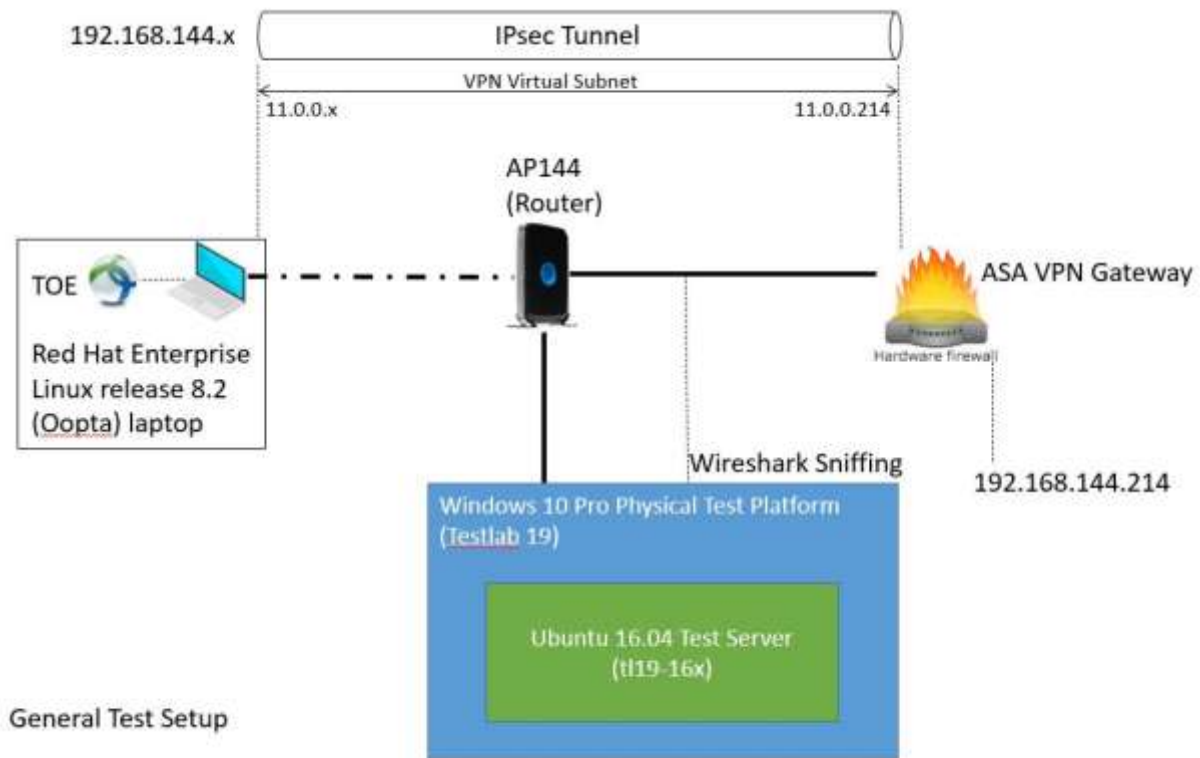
192.168.144.x

IPsec Tunnel

VPN Virtual Subnet

11.0.0.x

11.0.0.214

AP144
(Router)

TOE

Red Hat Enterprise Linux release 8.2 (Oopta) laptop

ASA VPN Gateway

Hardware firewall

Wireshark Sniffing

192.168.144.214

Windows 10 Pro Physical Test Platform (Testlab 19)

Ubuntu 16.04 Test Server (tl19-16x)

General Test Setup